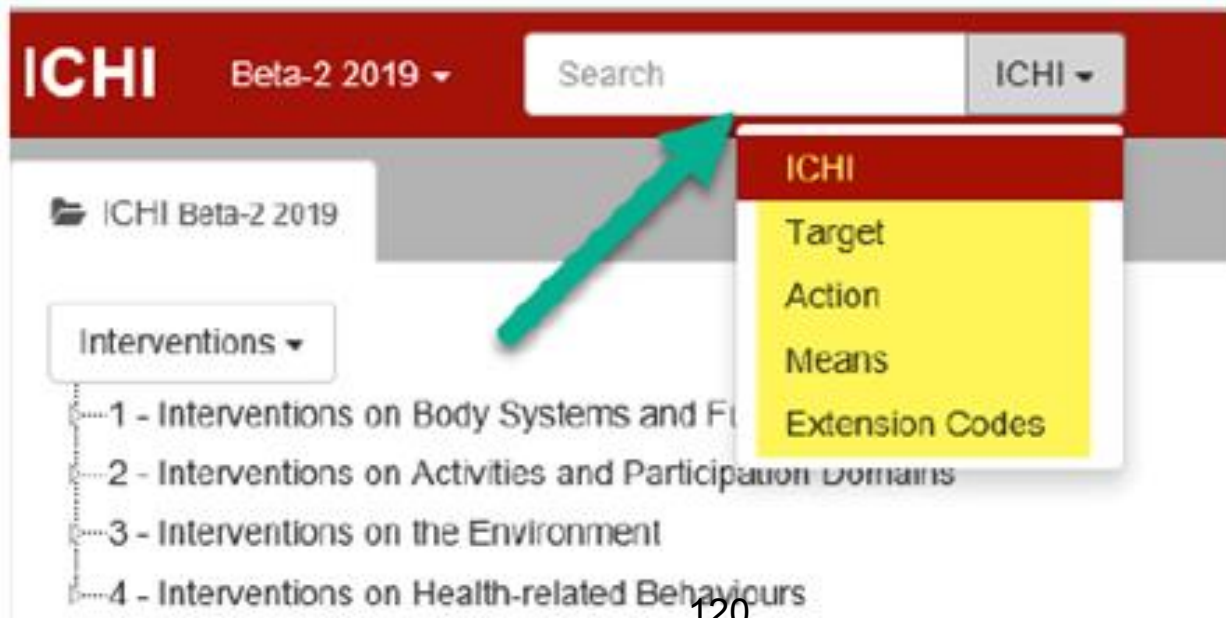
ICHI Beta-2 2019 ▾ Search ICHI ▾

ICHI
Target
Action
Means
Extension Codes

ICHI Beta-2 2019

Interventions ▾

1 - Interventions on Body Systems and Fu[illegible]
2 - Interventions on Activities and Participation Domains
3 - Interventions on the Environment
4 - Interventions on Health-related Behaviours

120